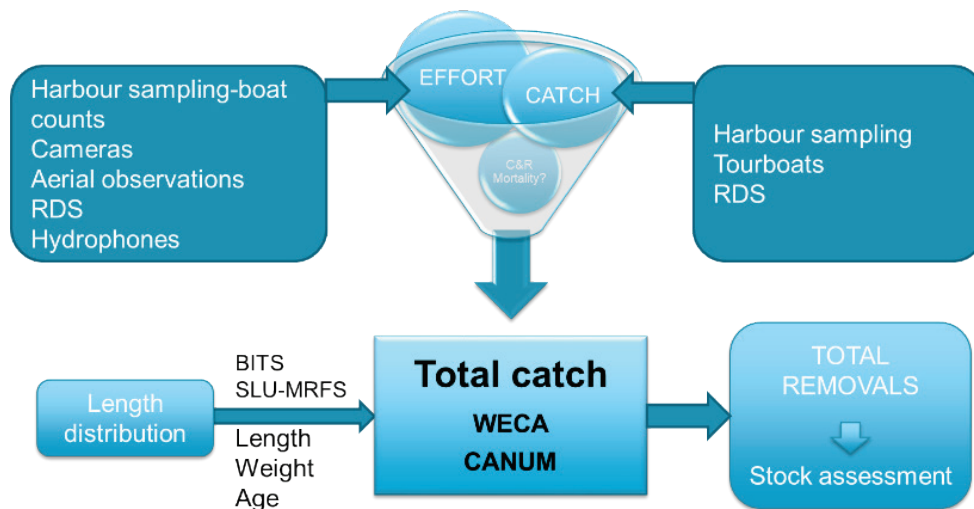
Harbour sampling-boat counts
Cameras
Aerial observations
RDS
Hydrophones

EFFORT
CATCH
C&R Mortality?

Harbour sampling
Tourboats
RDS

Length distribution

BITS
SLU-MRFS

Length
Weight
Age

Total catch
WECA
CANUM

TOTAL REMOVALS
Stock assessment